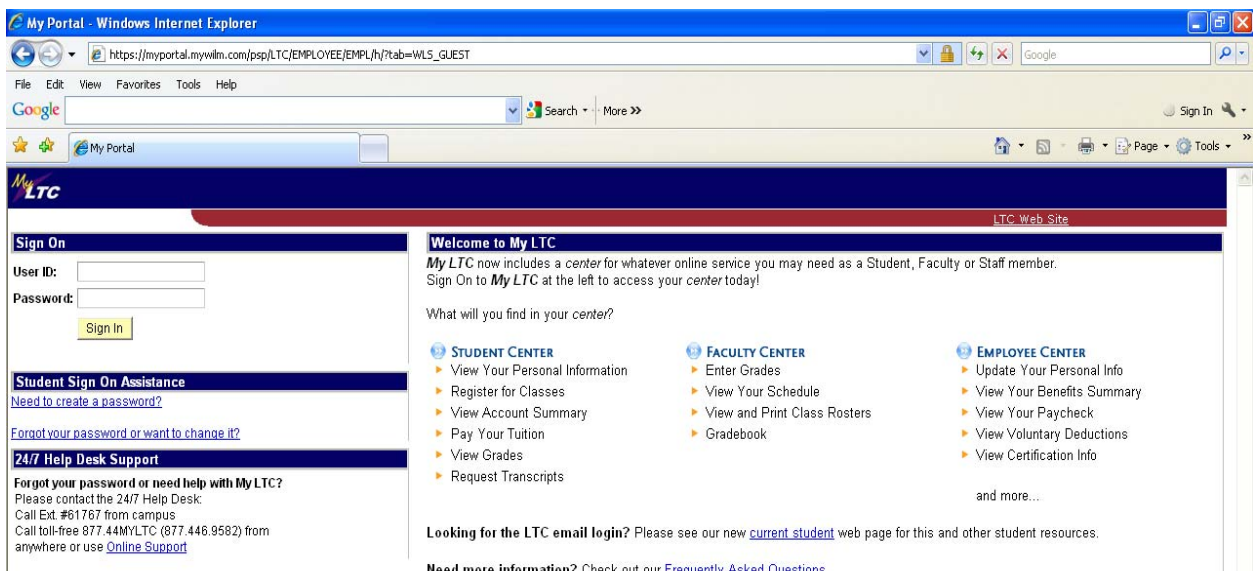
My Portal - Windows Internet Explorer

https://myportal.mywilm.com/psp/LTC/EMPLOYEE/EMPL/h/?tab=WLS_GUEST

Google

File Edit View Favorites Tools Help

Google

Search · More »

Sign In

My Portal

Page · Tools ·

My LTC

LTC Web Site

Sign On

User ID:

Password:

Sign In

Student Sign On Assistance

Need to create a password?

Forgot your password or want to change it?

24/7 Help Desk Support

Forgot your password or need help with My LTC?
Please contact the 24/7 Help Desk:
Call Ext. #61767 from campus
Call toll-free 877.44MYLTC (877.446.9582) from anywhere or use Online Support

Welcome to My LTC

My LTC now includes a center for whatever online service you may need as a Student, Faculty or Staff member.
Sign On to My LTC at the left to access your center today!

What will you find in your center?

STUDENT CENTER
View Your Personal Information
Register for Classes
View Account Summary
Pay Your Tuition
View Grades
Request Transcripts

FACULTY CENTER
Enter Grades
View Your Schedule
View and Print Class Rosters
Gradebook

EMPLOYEE CENTER
Update Your Personal Info
View Your Benefits Summary
View Your Paycheck
View Voluntary Deductions
View Certification Info

and more...

Looking for the LTC email login? Please see our new current student web page for this and other student resources.

Need more information? Check out our Frequently Asked Questions